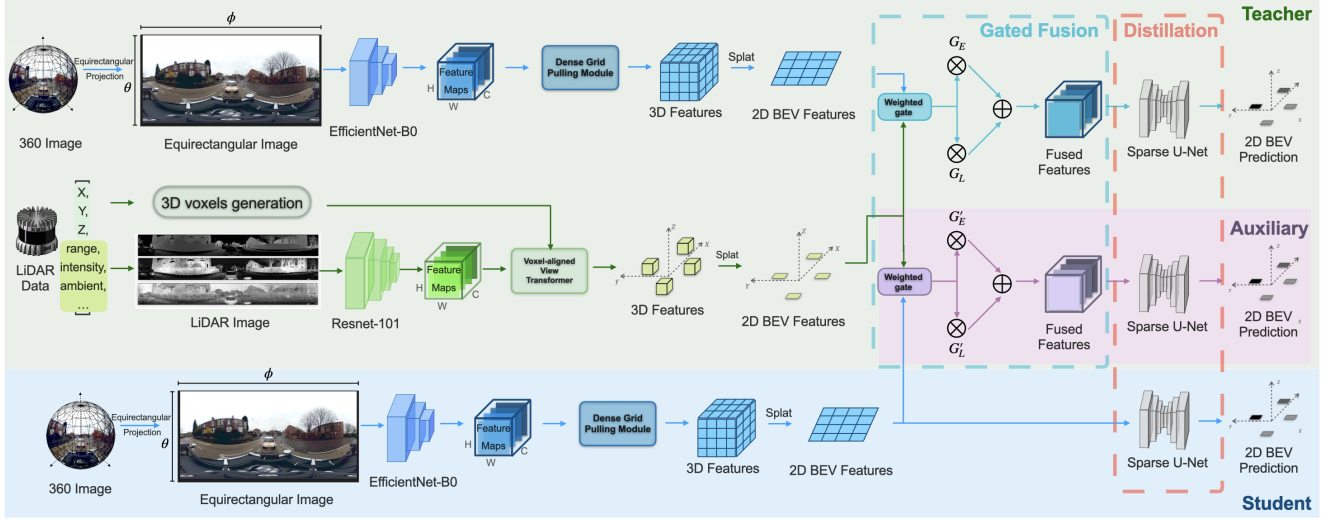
Teacher

Gated Fusion

Distillation

360 Image

Equirectangular Projection

$\phi$

$\theta$

Equirectangular Image

EfficientNet-B0

Feature Maps

H W C

Dense Grid Pulling Module

3D Features

Splat

2D BEV Features

Weighted gate

$G_E$

$G_L$

Fused Features

Sparse U-Net

2D BEV Prediction

LiDAR Data

X, Y, Z, range, intensity, ambient, …

3D voxels generation

LiDAR Image

Resnet-101

Feature Maps

H W C

Voxel-aligned View Transformer

3D Features

Splat

2D BEV Features

Auxiliary

Weighted gate

$G'_E$

$G'_L$

Fused Features

Sparse U-Net

2D BEV Prediction

360 Image

Equirectangular Projection

$\phi$

$\theta$

Equirectangular Image

EfficientNet-B0

Feature Maps

H W C

Dense Grid Pulling Module

3D Features

Splat

2D BEV Features

Sparse U-Net

2D BEV Prediction

Student